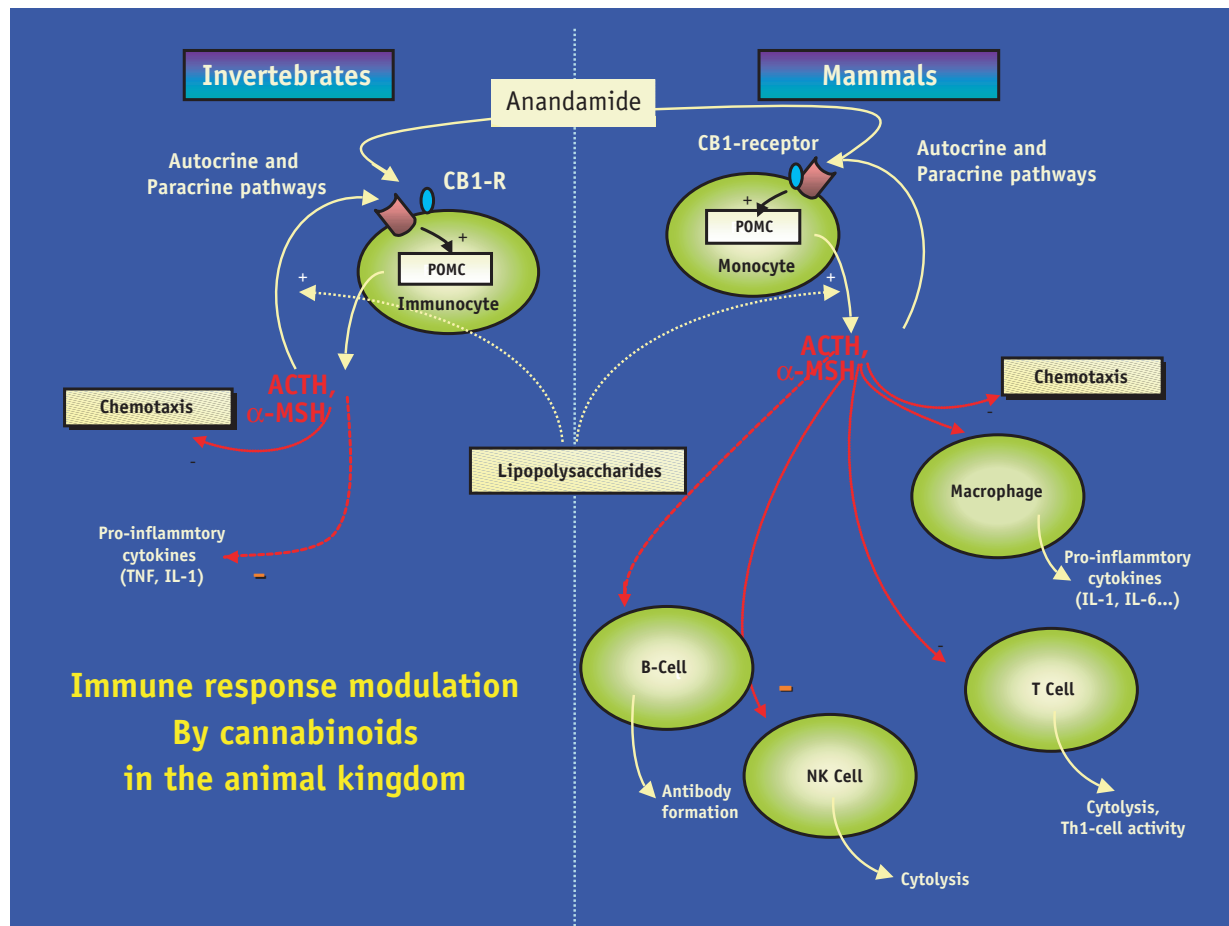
Invertebrates

Mammals

Anandamide

Autocrine and Paracrine pathways

CB1-R

+

POMC

Immunocyte

+

CB1-receptor

+

POMC

Monocyte

+

Autocrine and Paracrine pathways

ACTH, $\alpha$-MSH

Chemotaxis

-

Pro-inflammtory cytokines (TNF, IL-1)

-

Lipopolysaccharides

ACTH, $\alpha$-MSH

Chemotaxis

-

Macrophage

Pro-inflammtory cytokines (IL-1, IL-6...)

-

B-Cell

-

NK Cell

T Cell

Antibody formation

Cytolysis

Cytolysis, Th1-cell activity

Immune response modulation By cannabinoids in the animal kingdom